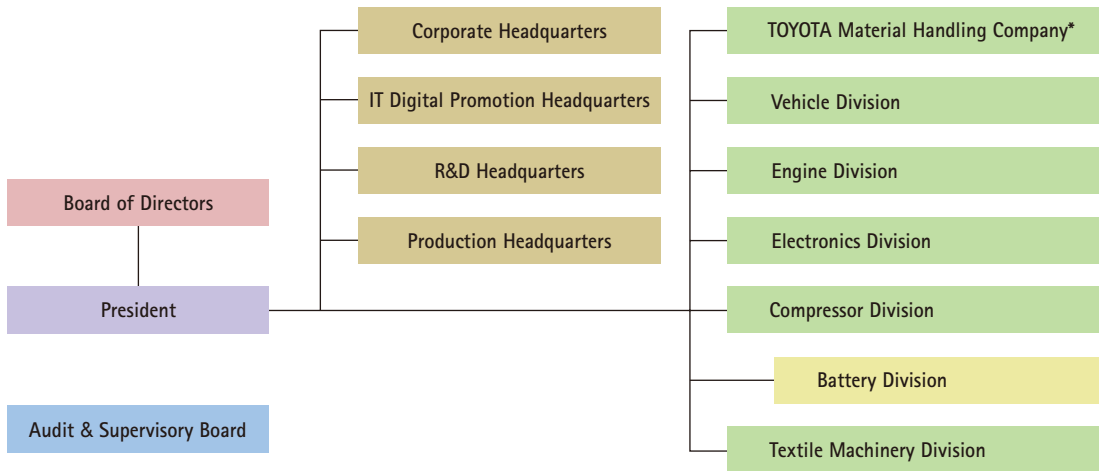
Board of Directors

President

Audit & Supervisory Board

Corporate Headquarters

IT Digital Promotion Headquarters

R&D Headquarters

Production Headquarters

TOYOTA Material Handling Company*

Vehicle Division

Engine Division

Electronics Division

Compressor Division

Battery Division

Textile Machinery Division